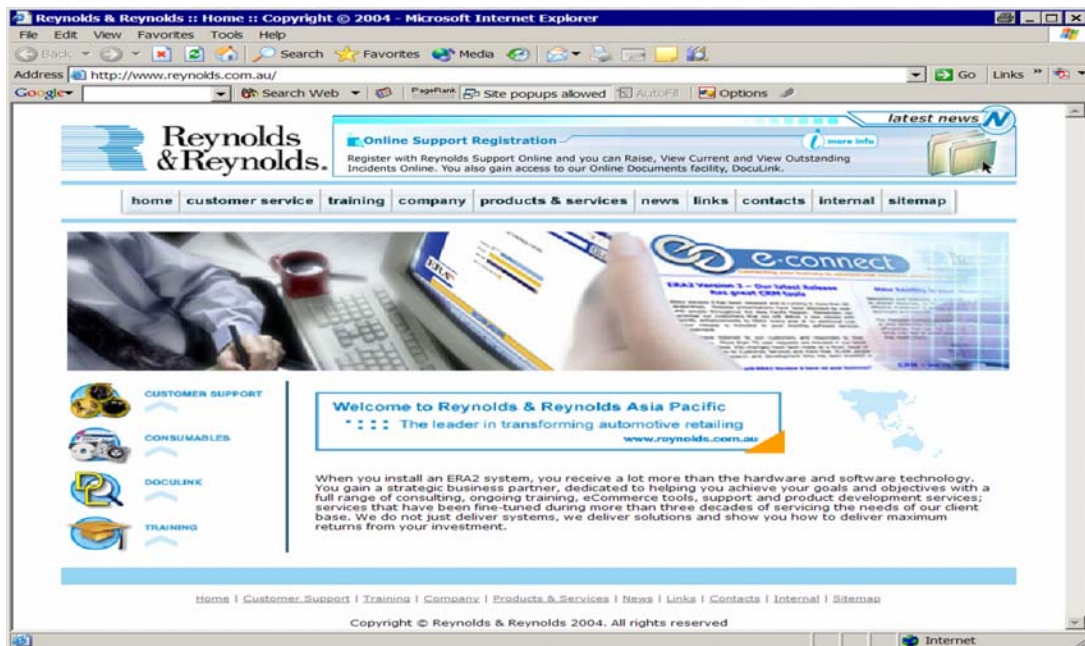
Reynolds & Reynolds :: Home :: Copyright © 2004 - Microsoft Internet Explorer

File Edit View Favorites Tools Help

Back Search Favorites Media

Address http://www.reynolds.com.au/ Go Links

Google Search Web PageRank Site popups allowed AutoFill Options

Reynolds & Reynolds.

latest news

Online Support Registration

more info

Register with Reynolds Support Online and you can Raise, View Current and View Outstanding Incidents Online. You also gain access to our Online Documents facility, DocuLink.

home | customer service | training | company | products & services | news | links | contacts | internal | sitemap

e-connect

CUSTOMER SUPPORT

CONSUMABLES

DOCULINK

TRAINING

Welcome to Reynolds & Reynolds Asia Pacific

The leader in transforming automotive retailing

www.reynolds.com.au

When you install an ERA2 system, you receive a lot more than the hardware and software technology. You gain a strategic business partner, dedicated to helping you achieve your goals and objectives with a full range of consulting, ongoing training, eCommerce tools, support and product development services; services that have been fine-tuned during more than three decades of servicing the needs of our client base. We do not just deliver systems, we deliver solutions and show you how to deliver maximum returns from your investment.

Home | Customer Support | Training | Company | Products & Services | News | Links | Contacts | Internal | Sitemap

Copyright © Reynolds & Reynolds 2004. All rights reserved

Internet